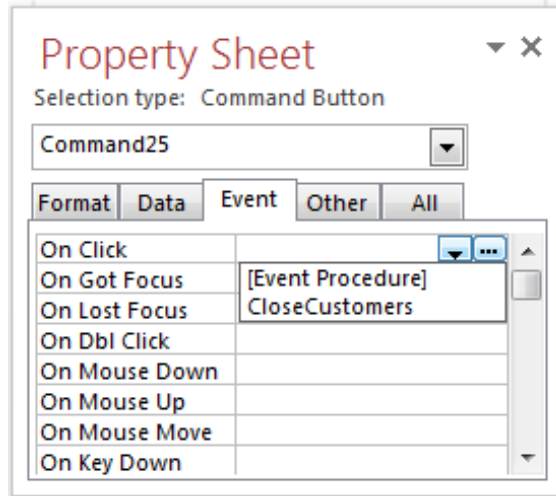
Property Sheet

Selection type: Command Button

Command25

Format | Data | Event | Other | All

| On Click | |
|---|---|
| On Got Focus | [Event Procedure] |
| On Lost Focus | CloseCustomers |
| On Dbl Click | |
| On Mouse Down | |
| On Mouse Up | |
| On Mouse Move | |
| On Key Down | |